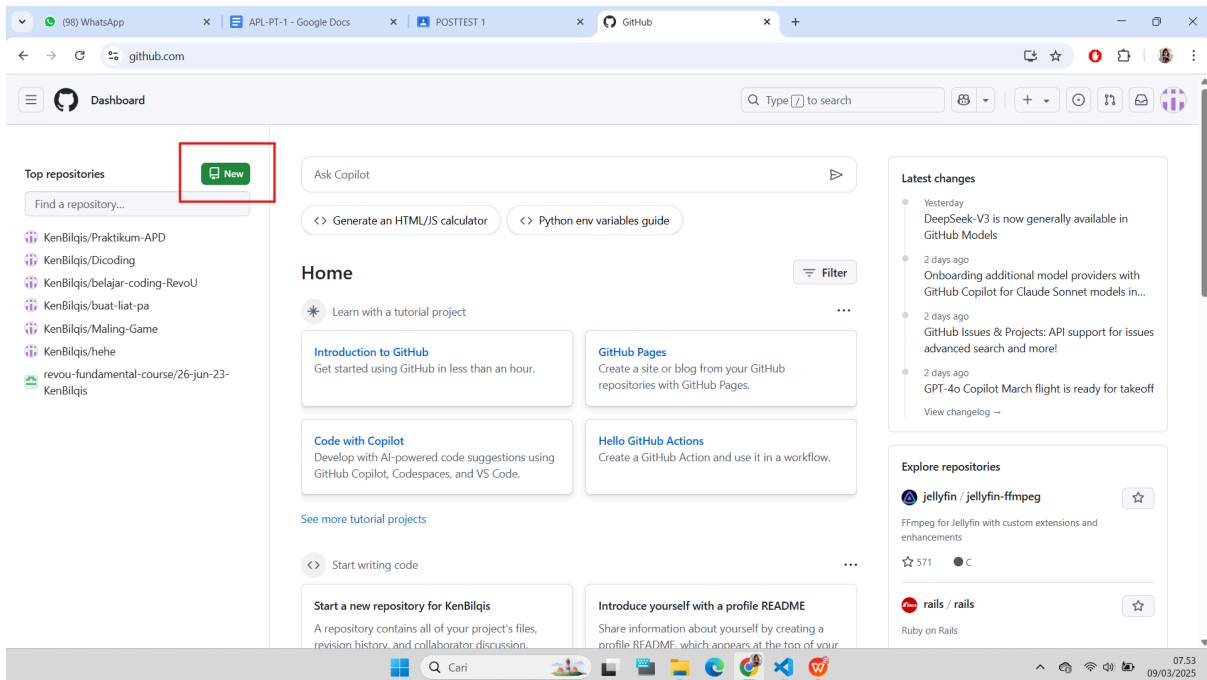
(98) WhatsApp
APL-PT-1 - Google Docs
POSTTEST 1
GitHub

github.com

Dashboard

Type / to search

Top repositories
New
Find a repository...
KenBilqis/Praktikum-APD
KenBilqis/Dicoding
KenBilqis/belajar-coding-RevoU
KenBilqis/buat-liat-pa
KenBilqis/Maling-Game
KenBilqis/hehe
revou-fundamental-course/26-jun-23-KenBilqis

Ask Copilot
Generate an HTML/JS calculator
Python env variables guide

Home
Filter

Learn with a tutorial project

Introduction to GitHub
Get started using GitHub in less than an hour.

GitHub Pages
Create a site or blog from your GitHub repositories with GitHub Pages.

Code with Copilot
Develop with AI-powered code suggestions using GitHub Copilot, Codespaces, and VS Code.

Hello GitHub Actions
Create a GitHub Action and use it in a workflow.

See more tutorial projects

Start writing code

Start a new repository for KenBilqis
A repository contains all of your project's files, revision history, and collaborator discussion.

Introduce yourself with a profile README
Share information about yourself by creating a profile README, which appears at the top of your

Latest changes
Yesterday
DeepSeek-V3 is now generally available in GitHub Models
2 days ago
Onboarding additional model providers with GitHub Copilot for Claude Sonnet models in...
2 days ago
GitHub Issues & Projects: API support for issues advanced search and more!
2 days ago
GPT-4o Copilot March flight is ready for takeoff
View changelog →

Explore repositories
jellyfin / jellyfin-ffmpeg
FFmpeg for Jellyfin with custom extensions and enhancements
571 C
rails / rails
Ruby on Rails

Cari
07.53
09/03/2025